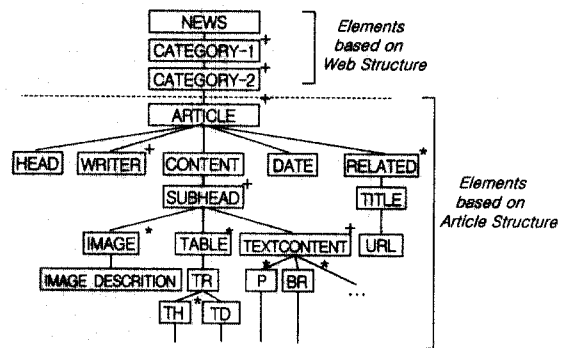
NEWS
CATEGORY-1 +
CATEGORY-2 +

Elements based on Web Structure

+
ARTICLE

HEAD
WRITER +
CONTENT
DATE
RELATED *
SUBHEAD +
TITLE
IMAGE *
TABLE *
TEXTCONTENT +
URL
IMAGE DESCRITION
TR
P
BR
...
TH *
TD
*
*

Elements based on Article Structure